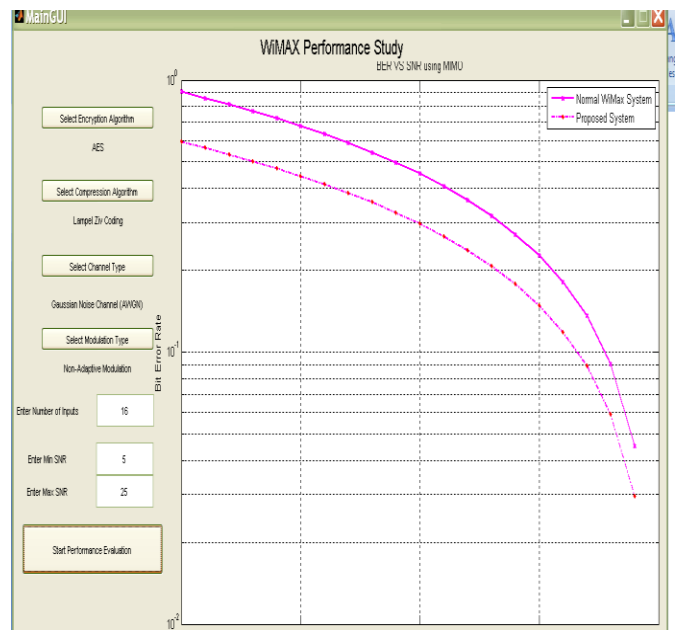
MainGUI

WiMAX Performance Study

BER VS SNR using MIMO

Select Encryption Algorithm

AES

Select Compression Algorithm

Lampel Ziv Coding

Select Channel Type

Gaussian Noise Channel (AWGN)

Select Modulation Type

Non-Adaptive Modulation

Enter Number of Inputs 16

Enter Min SNR 5

Enter Max SNR 25

Start Performance Evaluation

$10^0$

$10^{-1}$

$10^{-2}$

Bit Error Rate

Normal WiMax System

Proposed System